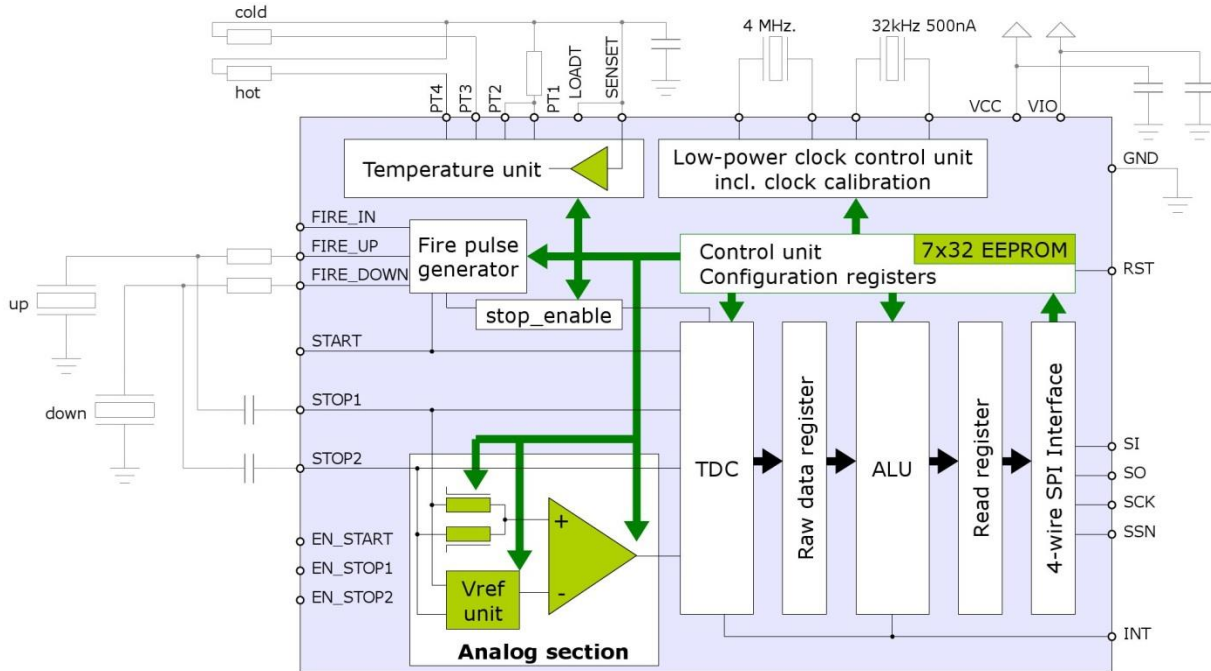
cold

hot

PT4 PT3 PT2 PT1 LOADT SENSET

4 MHz.

32kHz 500nA

VCC VIO

Temperature unit

Low-power clock control unit incl. clock calibration

GND

FIRE_IN

FIRE_UP

FIRE_DOWN

Fire pulse generator

Control unit
Configuration registers

7x32 EEPROM

RST

up

stop_enable

START

down

STOP1

STOP2

TDC

Raw data register

ALU

Read register

4-wire SPI Interface

SI

SO

SCK

SSN

+

-

EN_START

EN_STOP1

EN_STOP2

Vref unit

Analog section

INT